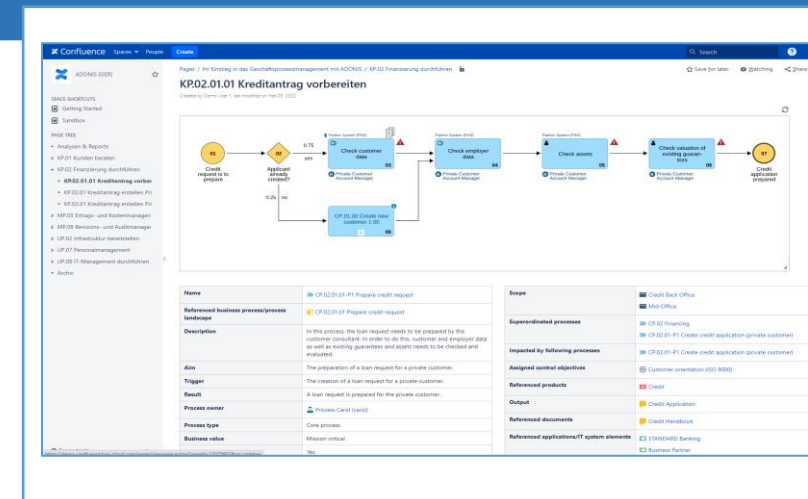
Confluence Spaces People Create

Search

ADONIS (GER)

SPACE SHORTCUTS
Getting Started
Sandbox

PAGE TREE
Analysen & Reports
KP.01 Kunden beraten
KP.02 Finanzierung durchführen
KP.02.01.01 Kreditantrag vorbereiten
KP.02.01 Kreditantrag erstellen Pr
KP.02.01 Kreditantrag erstellen Pr
MP.03 Ertrags- und Kostenmanagem
MP.08 Revisions- und Auditmanager
UP.02 Infrastruktur bereitstellen
UP.07 Personalmanagement
UP.08 IT-Management durchführen
Archiv

Pages / Ihr Einstieg in das Geschäftsprozessmanagement mit ADONIS / KP.02 Finanzierung durchführen

KP.02.01.01 Kreditantrag vorbereiten

Created by Demo User 1, last modified on Feb 03, 2022

Save for later Watching Share

01 Credit request is to prepare

02 Applicant already created?

0.75 yes

0.25 no

Check customer data 03 Private Customer Account Manager

Check employer data 04 Private Customer Account Manager

Check assets 05 Private Customer Account Manager

Check valuation of existing guarantees 06 Private Customer Account Manager

07 Credit application prepared

CP.01.00 Create new customer 1.00 08

| Name | CP.02.01.01-P1 Prepare credit request |
|---|---|
| Referenced business process/process landscape | CP.02.01.01 Prepare credit request |
| Description | In this process, the loan request needs to be prepared by the customer consultant. In order to do this, customer and employer data as well as existing guarantees and assets needs to be checked and evaluated. |
| Aim | The preparation of a loan request for a private customer. |
| Trigger | The creation of a loan request for a private customer. |
| Result | A loan request is prepared for the private customer. |
| Process owner | Process Carol (card) |
| Process type | Core process |
| Business value | Mission critical |
| | Yes |

| Scope | Credit Back Office<br>Mid Office |
|---|---|
| Superordinated processes | CP.02 Financing<br>CP.02.01-P1 Create credit application (private customer) |
| Impacted by following processes | CP.02.01-P1 Create credit application (private customer) |
| Assigned control objectives | Customer orientation (ISO 9000) |
| Referenced products | Credit |
| Output | Credit Application |
| Referenced documents | Credit Handbook |
| Referenced applications/IT system elements | STANDARD Banking<br>Business Partner |